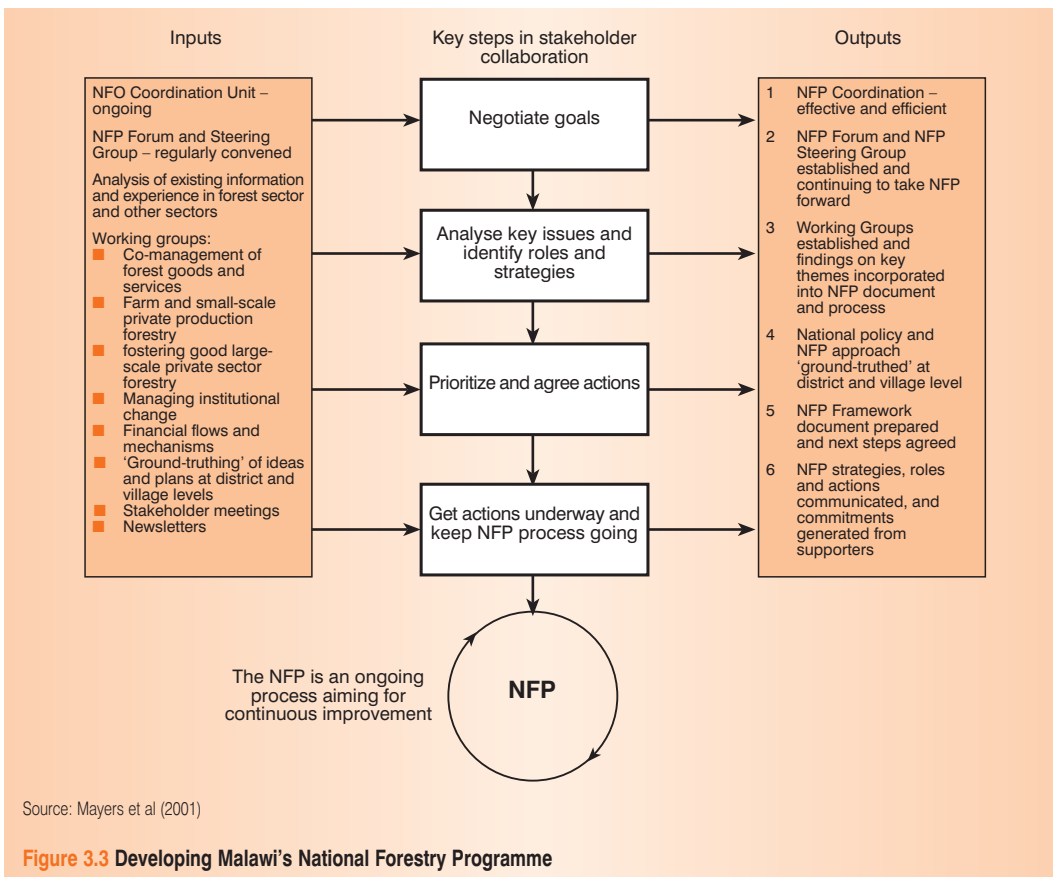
Inputs

Key steps in stakeholder collaboration

Outputs

NFO Coordination Unit – ongoing

NFP Forum and Steering Group – regularly convened

Analysis of existing information and experience in forest sector and other sectors

Working groups:
Co-management of forest goods and services
Farm and small-scale private production forestry
fostering good large-scale private sector forestry
Managing institutional change
Financial flows and mechanisms
'Ground-truthing' of ideas and plans at district and village levels
Stakeholder meetings
Newsletters

Negotiate goals

Analyse key issues and identify roles and strategies

Prioritize and agree actions

Get actions underway and keep NFP process going

1 NFP Coordination – effective and efficient

2 NFP Forum and NFP Steering Group established and continuing to take NFP forward

3 Working Groups established and findings on key themes incorporated into NFP document and process

4 National policy and NFP approach 'ground-truthed' at district and village level

5 NFP Framework document prepared and next steps agreed

6 NFP strategies, roles and actions communicated, and commitments generated from supporters

The NFP is an ongoing process aiming for continuous improvement

NFP

Source: Mayers et al (2001)

Figure 3.3 Developing Malawi's National Forestry Programme